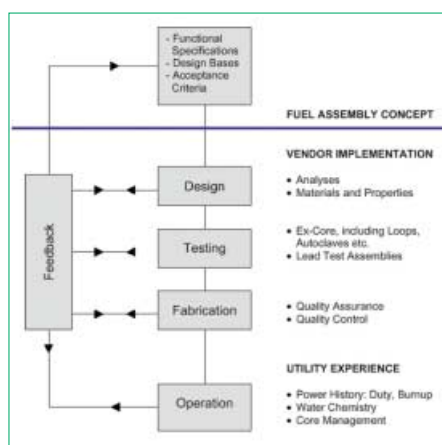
- Functional Specifications
- Design Bases
- Acceptance Criteria

FUEL ASSEMBLY CONCEPT

VENDOR IMPLEMENTATION

Feedback

Design

• Analyses
• Materials and Properties

Testing

• Ex-Core, including Loops, Autoclaves etc.
• Lead Test Assemblies

Fabrication

• Quality Assurance
• Quality Control

UTILITY EXPERIENCE

Operation

• Power History: Duty, Burnup
• Water Chemistry
• Core Management